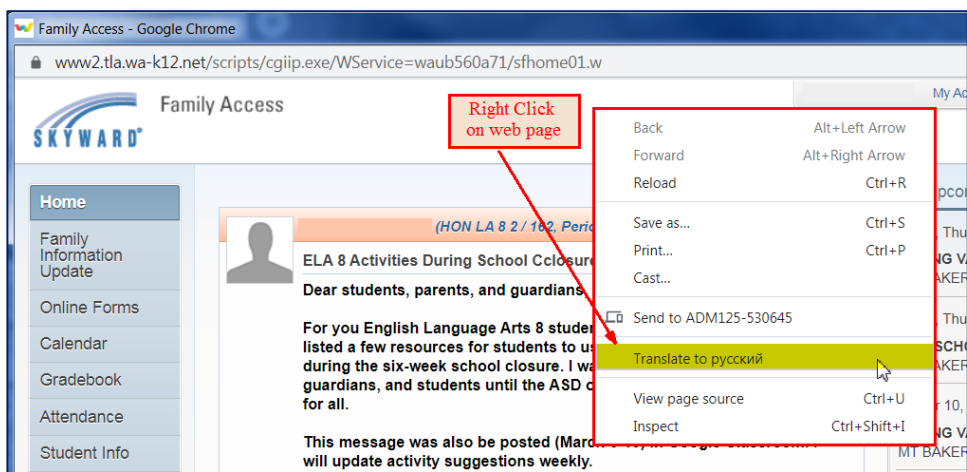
Family Access - Google Chrome

www2.tla.wa-k12.net/scripts/cgiip.exe/WService=waub560a71/sfhome01.w

SKYWARD®

Family Access

My Ac

Right Click on web page

Home

Family Information Update

Online Forms

Calendar

Gradebook

Attendance

Student Info

(HON LA 8 2 / 162, Perio

ELA 8 Activities During School Cclosure

Dear students, parents, and guardians

For you English Language Arts 8 studer listed a few resources for students to us during the six-week school closure. I wa guardians, and students until the ASD c for all.

This message was also be posted (Marc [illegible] will update activity suggestions weekly.

Back Alt+Left Arrow

Forward Alt+Right Arrow

Reload Ctrl+R

Save as... Ctrl+S

Print... Ctrl+P

Cast...

Send to ADM125-530645

Translate to русский

View page source Ctrl+U

Inspect Ctrl+Shift+I

pco

, Thu

NG VA

BAKE

, Thu

SCHO

BAKE

r 10,

NG VA

MT BAKER